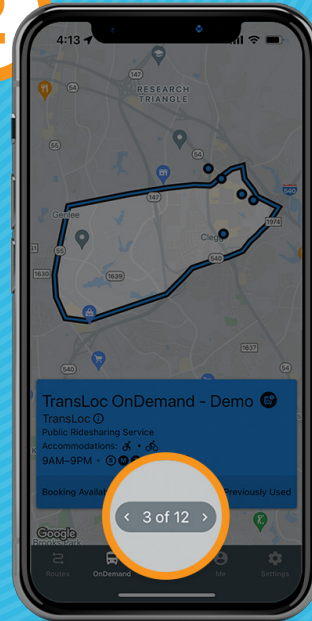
4:13

RESEARCH TRIANGLE

147

540

Genlee

Clegg

1974

55

1630

1639

540

1637

TransLoc OnDemand - Demo

TransLoc

Public Ridesharing Service

Accommodations:

9AM–9PM

Booking Availa

Previously Used

‹ 3 of 12 ›

Google

Routes

OnDemand

Me

Settings